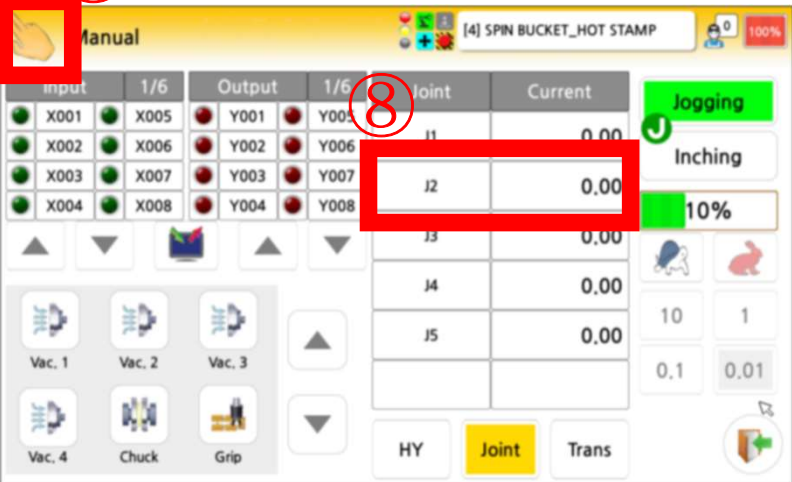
Manual

[4] SPIN BUCKET_HOT STAMP

0

100%

| Input | | 1/6 | |
|---|---|---|---|
| | X001 | | X005 |
| | X002 | | X006 |
| | X003 | | X007 |
| | X004 | | X008 |

| Output | | 1/6 | |
|---|---|---|---|
| | Y001 | | Y005 |
| | Y002 | | Y006 |
| | Y003 | | Y007 |
| | Y004 | | Y008 |

⑧

| Joint | Current |
|---|---|
| J1 | 0.00 |
| J2 | 0.00 |
| J3 | 0.00 |
| J4 | 0.00 |
| J5 | 0.00 |

Jogging

J

Inching

10%

10

1

0.1

0.01

Vac. 1

Vac. 2

Vac. 3

Vac. 4

Chuck

Grip

HY

Joint

Trans